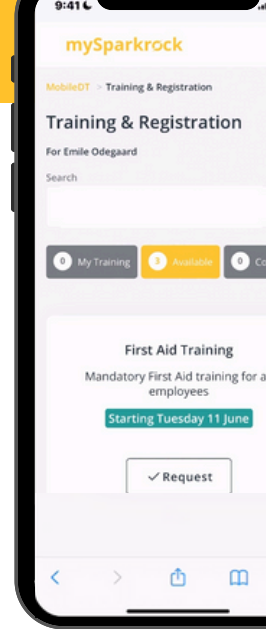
9:41

mySparkrock

MobileDT > Training & Registration

Training & Registration

For Emile Odegaard

Search

0 My Training

3 Available

0 Co

First Aid Training

Mandatory First Aid training for a employees

Starting Tuesday 11 June

✓ Request